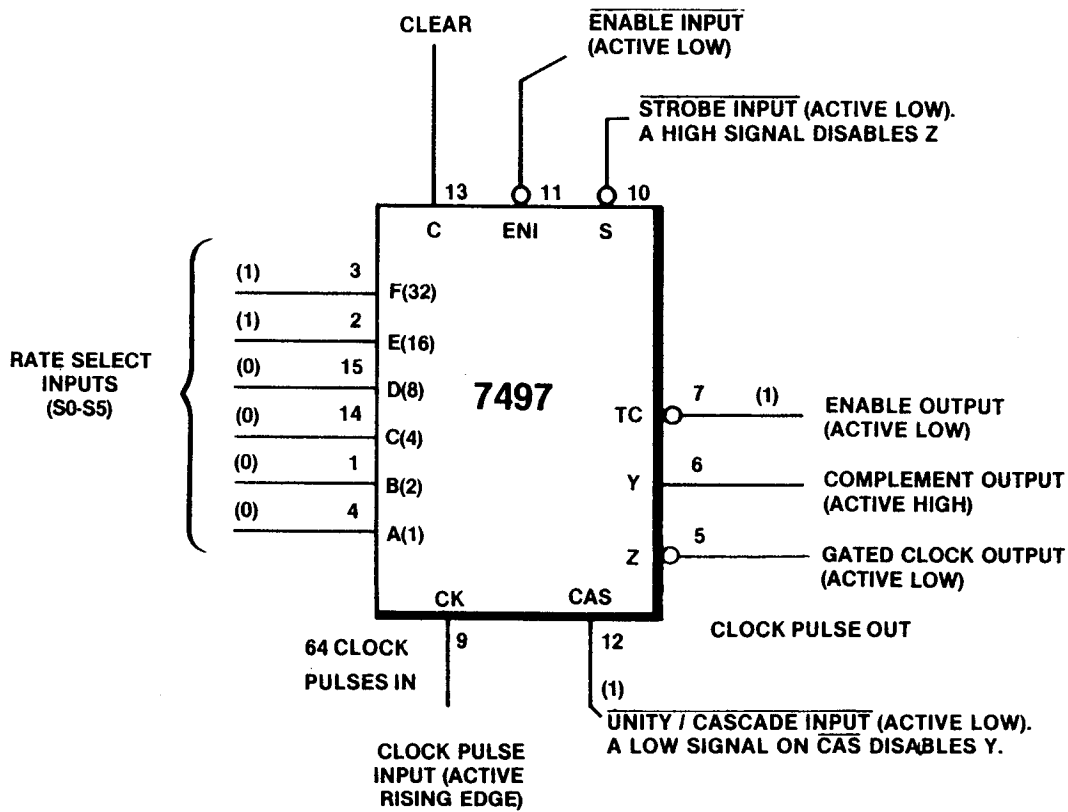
CLEAR

$\overline{\text{ENABLE INPUT}}$ (ACTIVE LOW)

$\overline{\text{STROBE INPUT}}$ (ACTIVE LOW). A HIGH SIGNAL DISABLES Z

13 11 10

C ENI S

RATE SELECT INPUTS (S0-S5)

(1) 3 F(32)
(1) 2 E(16)
(0) 15 D(8)
(0) 14 C(4)
(0) 1 B(2)
(0) 4 A(1)

7497

TC 7 (1) ENABLE OUTPUT (ACTIVE LOW)

Y 6 COMPLEMENT OUTPUT (ACTIVE HIGH)

Z 5 GATED CLOCK OUTPUT (ACTIVE LOW)

CK CAS

CLOCK PULSE OUT

64 CLOCK PULSES IN 9

12

(1)

$\overline{\text{UNITY / CASCADE INPUT}}$ (ACTIVE LOW). A LOW SIGNAL ON $\overline{\text{CAS}}$ DISABLES Y.

CLOCK PULSE INPUT (ACTIVE RISING EDGE)